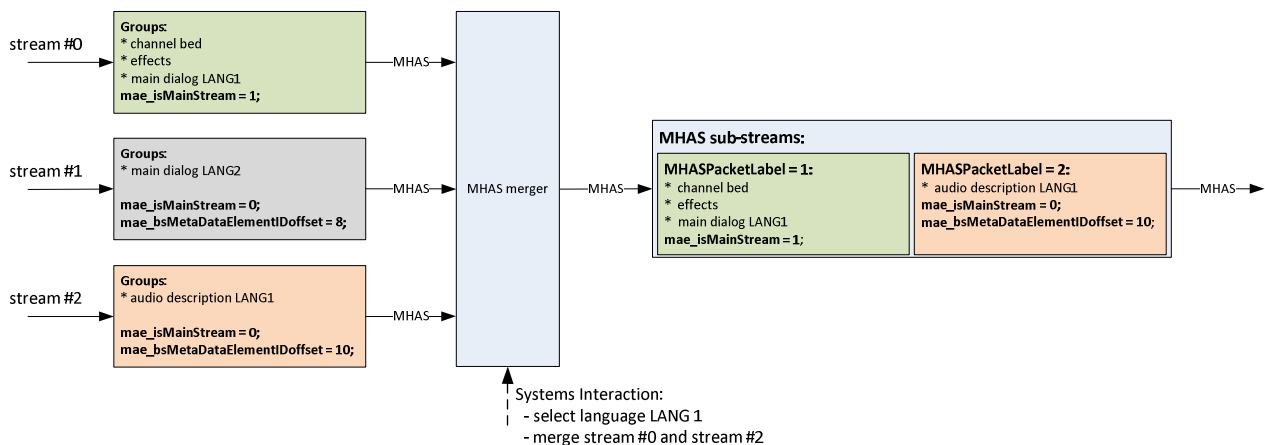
stream #0

Groups:
* channel bed
* effects
* main dialog LANG1
mae_isMainStream = 1;

MHAS

stream #1

Groups:
* main dialog LANG2

mae_isMainStream = 0;
mae_bsMetaDataElementIDoffset = 8;

MHAS

stream #2

Groups:
* audio description LANG1

mae_isMainStream = 0;
mae_bsMetaDataElementIDoffset = 10;

MHAS

MHAS merger

MHAS

MHAS sub-streams:

MHASPacketLabel = 1:
* channel bed
* effects
* main dialog LANG1
mae_isMainStream = 1;

MHASPacketLabel = 2:
* audio description LANG1
mae_isMainStream = 0;
mae_bsMetaDataElementIDoffset = 10;

MHAS

Systems Interaction:
- select language LANG 1
- merge stream #0 and stream #2